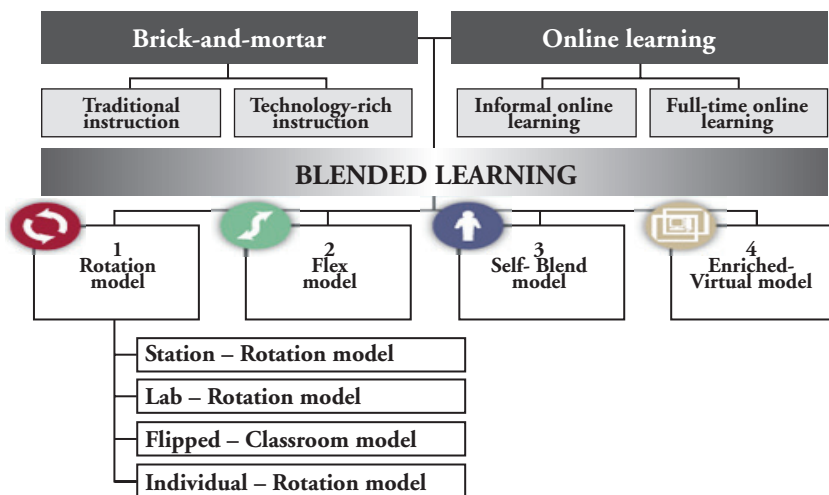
Brick-and-mortar

Online learning

Traditional instruction

Technology-rich instruction

Informal online learning

Full-time online learning

BLENDED LEARNING

1
Rotation model

2
Flex model

3
Self- Blend model

4
Enriched-Virtual model

Station – Rotation model

Lab – Rotation model

Flipped – Classroom model

Individual – Rotation model